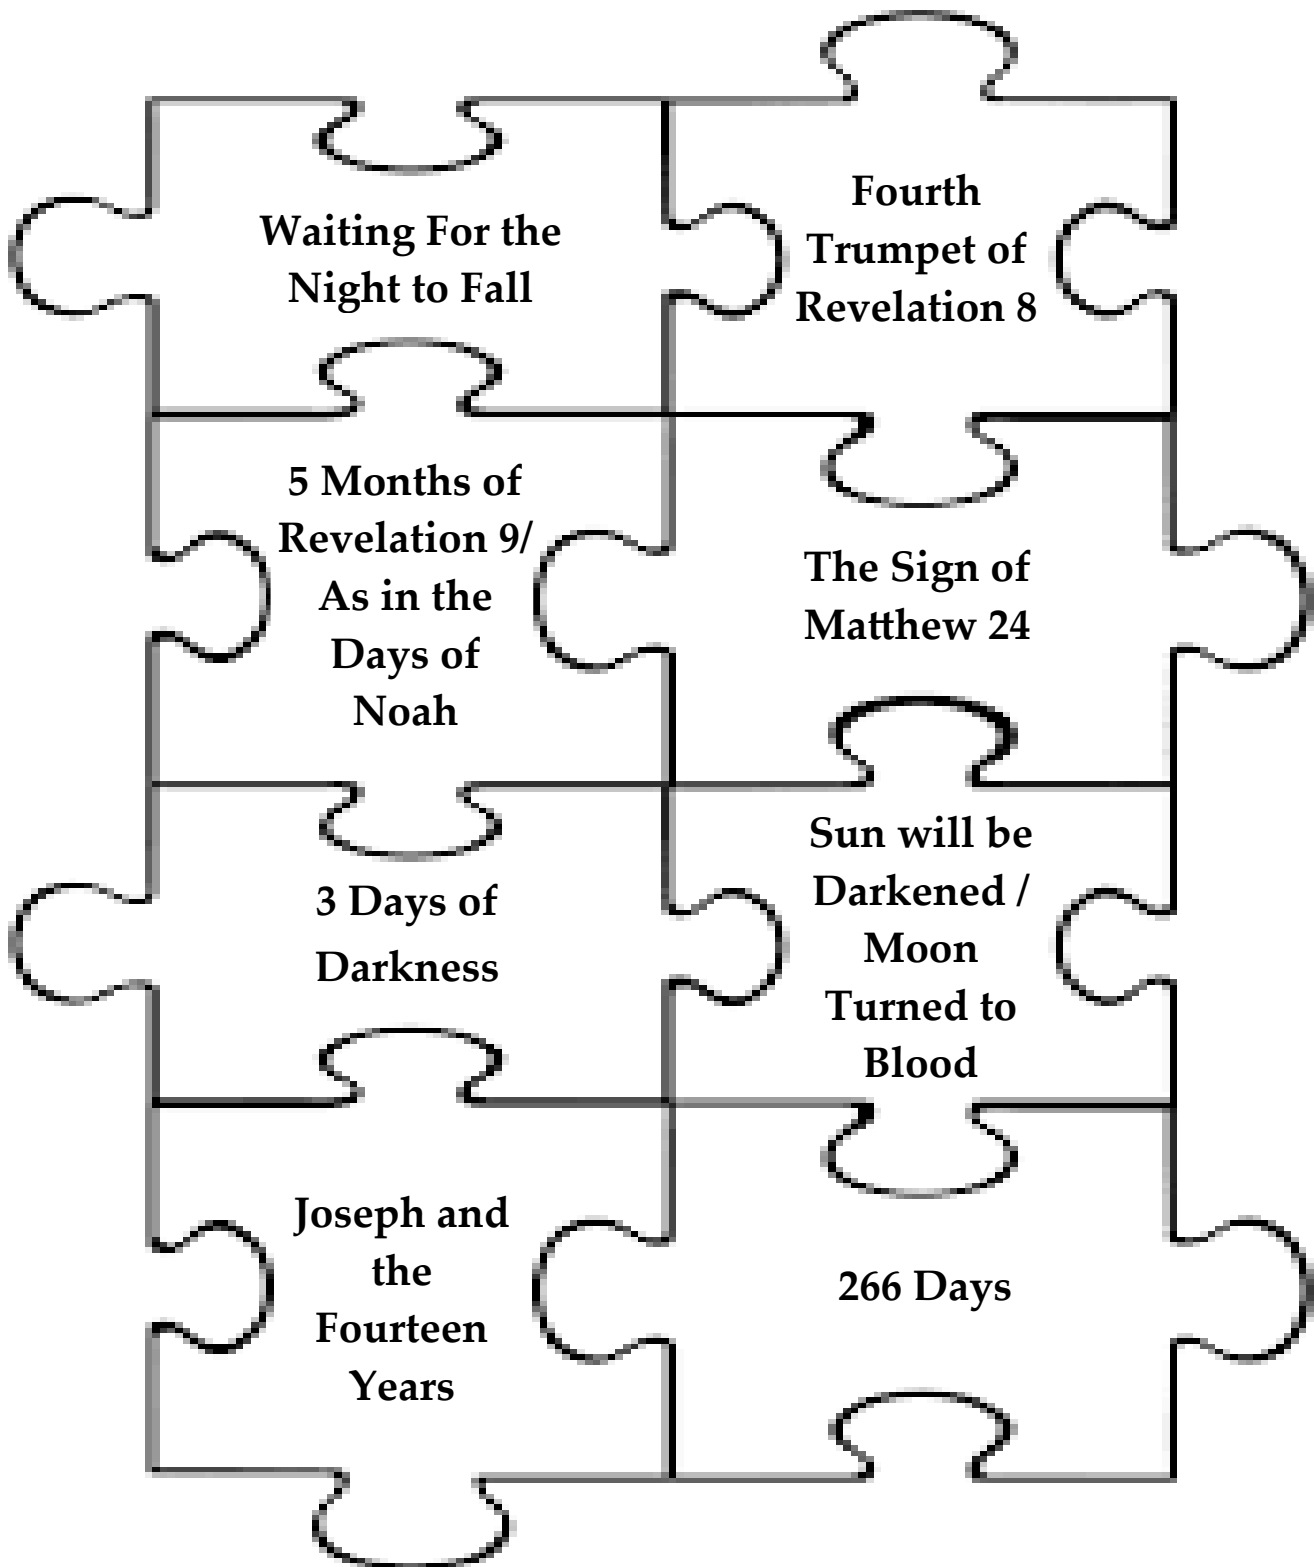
Waiting For the Night to Fall

Fourth Trumpet of Revelation 8

5 Months of Revelation 9/ As in the Days of Noah

The Sign of Matthew 24

3 Days of Darkness

Sun will be Darkened / Moon Turned to Blood

Joseph and the Fourteen Years

266 Days